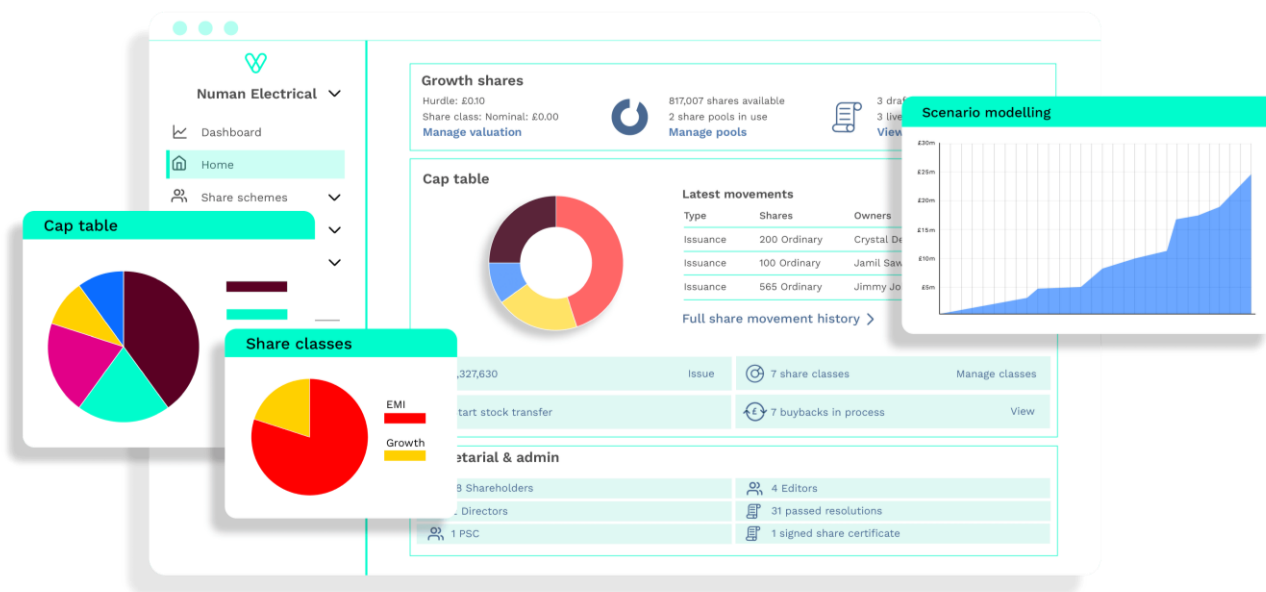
Numan Electrical

Dashboard

Home

Share schemes

Growth shares

Hurdle: £0.10

Share class: Nominal: £0.00

Manage valuation

817,007 shares available

2 share pools in use

Manage pools

3 draf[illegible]

3 live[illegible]

View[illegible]

Scenario modelling

£30m
£25m
£20m
£15m
£10m
£5m

Cap table

Latest movements

| Type | Shares | Owners |
|---|---|---|
| Issuance | 200 Ordinary | Crystal De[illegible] |
| Issuance | 100 Ordinary | Jamil Saw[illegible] |
| Issuance | 565 Ordinary | Jimmy Jo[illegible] |

Full share movement history

Cap table

Share classes

EMI

Growth

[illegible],327,630

Issue

7 share classes

Manage classes

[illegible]tart stock transfer

7 buybacks in process

View

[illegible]etarial & admin

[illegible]8 Shareholders

4 Editors

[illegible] Directors

31 passed resolutions

1 PSC

1 signed share certificate